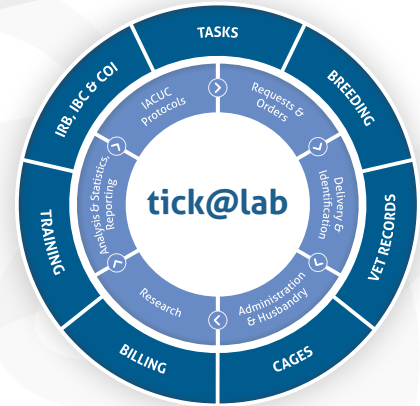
TASKS
BREEDING
VET RECORDS
CAGES
BILLING
TRAINING
IRB, IBC & COI

IACUC Protocols
Requests & Orders
Delivery & Identification
Administration & Husbandry
Research
Analysis & Statistics, Reporting

tick@lab